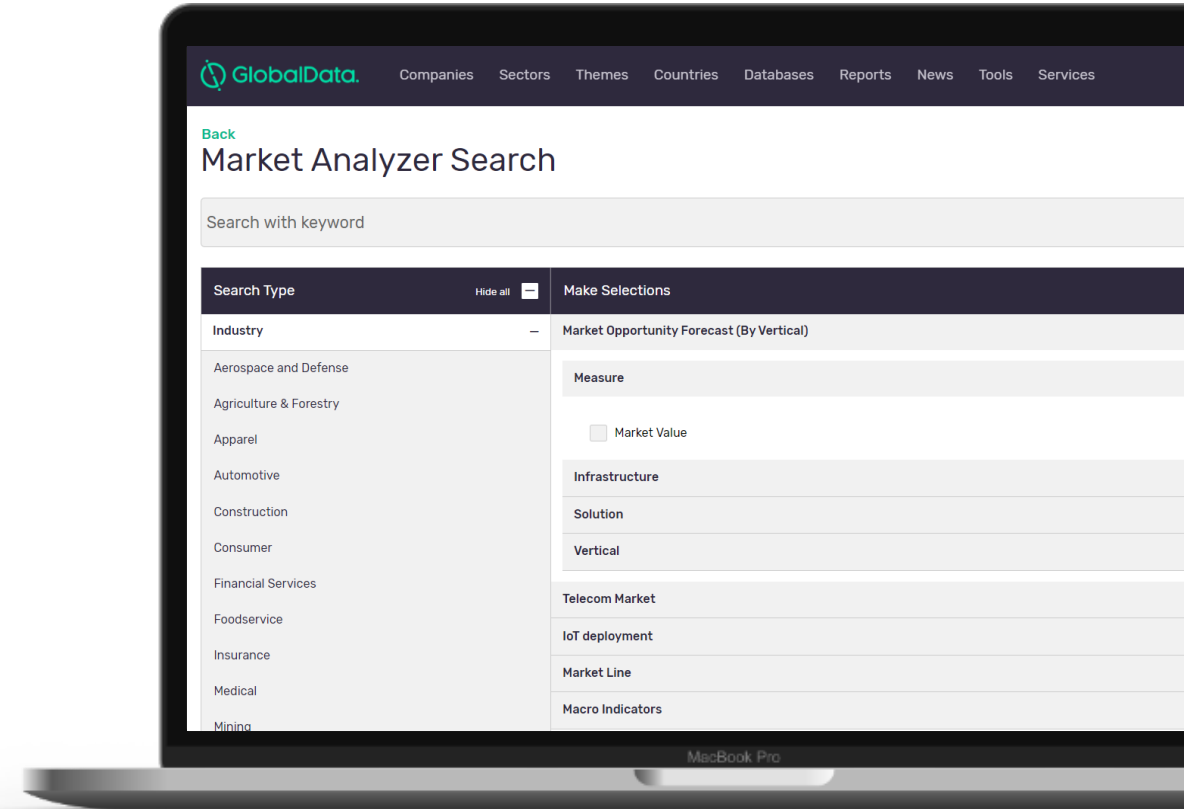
GlobalData. Companies Sectors Themes Countries Databases Reports News Tools Services

Back

Market Analyzer Search

Search with keyword

| Search Type Hide all | Make Selections |
|---|---|
| Industry – | Market Opportunity Forecast (By Vertical) |
| Aerospace and Defense | Measure |
| Agriculture & Forestry | Market Value |
| Apparel | Infrastructure |
| Automotive | Solution |
| Construction | Vertical |
| Consumer | Telecom Market |
| Financial Services | IoT deployment |
| Foodservice | Market Line |
| Insurance | Macro Indicators |
| Medical | |
| Mining | |

MacBook Pro